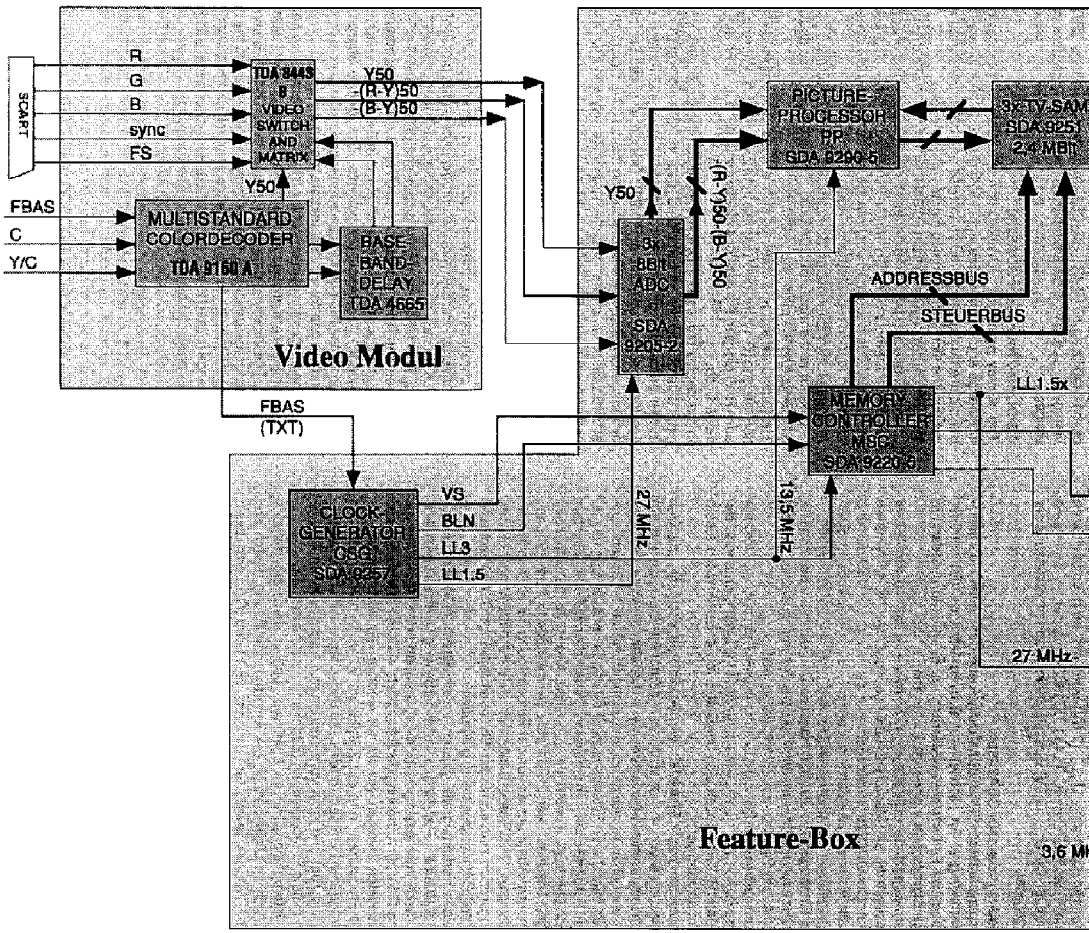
SCART

R

G

B

sync

FS

TDA 8443 B VIDEO SWITCH AND MATRIX

Y50

(R-Y)50

(B-Y)50

FBAS

C

Y/C

Y50

MULTISTANDARD COLORDECODER TDA 9160 A

BASE-BAND-DELAY TDA 4665

Video Modul

PICTURE-PROCESSOR PP SDA 9290-5

3x TV-SAM SDA 9251 2.4 MBit

Y50

(R-Y)50 (B-Y)50

3x 8Bit ADC SDA 9205-2

ADDRESSBUS

STEUERBUS

LL1.5x

FBAS (TXT)

MEMORY CONTROLLER MSC SDA 9220-5

CLOCK-GENERATOR CSG SDA 9257

VS

BLN

LL3

LL1.5

27 MHz

13,5 MHz

27 MHz

Feature-Box

3,6 M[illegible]